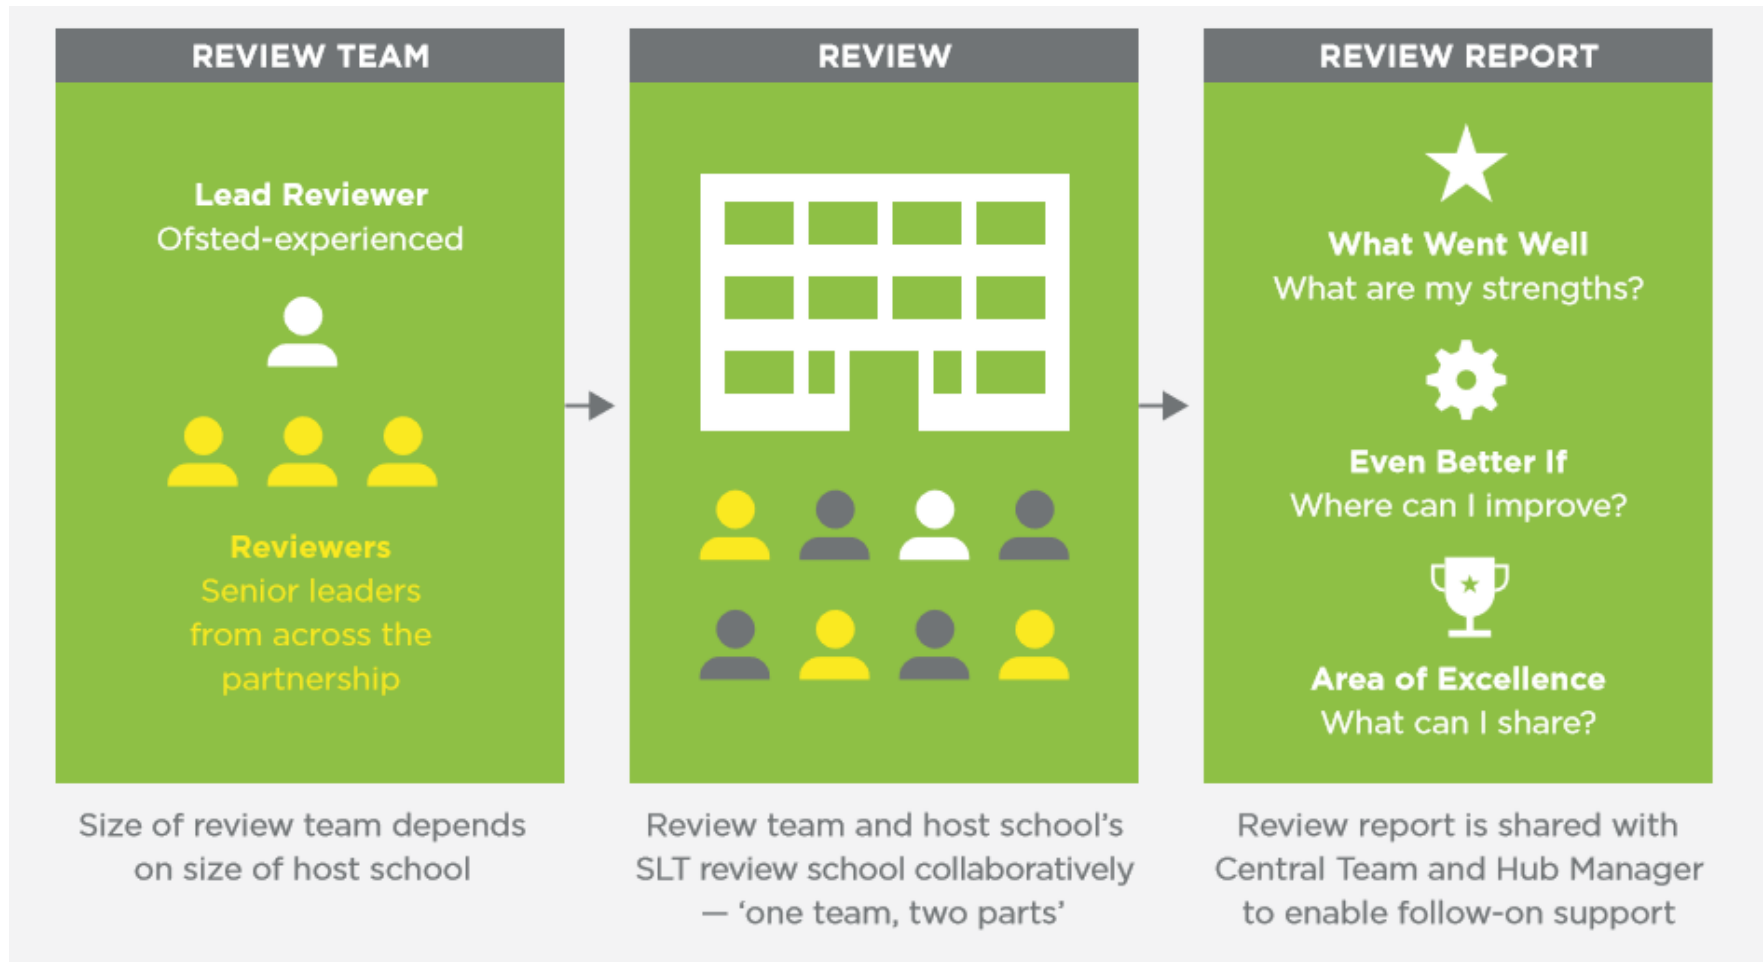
REVIEW TEAM

Lead Reviewer
Ofsted-experienced

Reviewers
Senior leaders from across the partnership

Size of review team depends on size of host school

REVIEW

Review team and host school's SLT review school collaboratively — 'one team, two parts'

REVIEW REPORT

What Went Well
What are my strengths?

Even Better If
Where can I improve?

Area of Excellence
What can I share?

Review report is shared with Central Team and Hub Manager to enable follow-on support